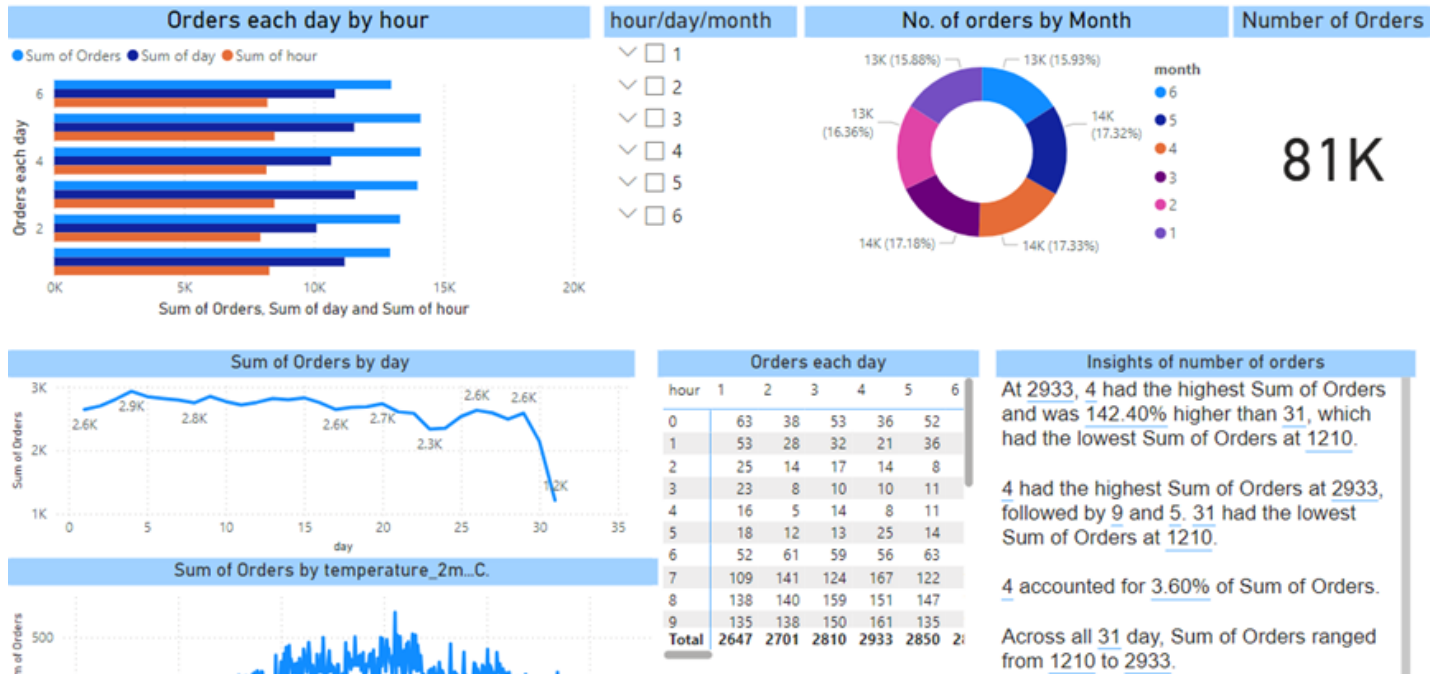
Orders each day by hour

Sum of Orders  Sum of day  Sum of hour

Orders each day

6
4
2

0K 5K 10K 15K 20K

Sum of Orders, Sum of day and Sum of hour

hour/day/month

1
2
3
4
5
6

No. of orders by Month

13K (15.88%)
13K (15.93%)
13K (16.36%)
14K (17.32%)
14K (17.18%)
14K (17.33%)

month
6
5
4
3
2
1

Number of Orders

81K

Sum of Orders by day

Sum of Orders

3K
2K
1K

2.6K 2.9K 2.8K 2.6K 2.7K 2.3K 2.6K 2.6K 1.2K

0 5 10 15 20 25 30 35

day

Sum of Orders by temperature_2m...C.

Sum of Orders

500

Orders each day

| hour | 1 | 2 | 3 | 4 | 5 | 6 |
|---|---|---|---|---|---|---|
| 0 | 63 | 38 | 53 | 36 | 52 | |
| 1 | 53 | 28 | 32 | 21 | 36 | |
| 2 | 25 | 14 | 17 | 14 | 8 | |
| 3 | 23 | 8 | 10 | 10 | 11 | |
| 4 | 16 | 5 | 14 | 8 | 11 | |
| 5 | 18 | 12 | 13 | 25 | 14 | |
| 6 | 52 | 61 | 59 | 56 | 63 | |
| 7 | 109 | 141 | 124 | 167 | 122 | |
| 8 | 138 | 140 | 159 | 151 | 147 | |
| 9 | 135 | 138 | 150 | 161 | 135 | |
| Total | 2647 | 2701 | 2810 | 2933 | 2850 | 2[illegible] |

Insights of number of orders

At 2933, 4 had the highest Sum of Orders and was 142.40% higher than 31, which had the lowest Sum of Orders at 1210.

4 had the highest Sum of Orders at 2933, followed by 9 and 5. 31 had the lowest Sum of Orders at 1210.

4 accounted for 3.60% of Sum of Orders.

Across all 31 day, Sum of Orders ranged from 1210 to 2933.